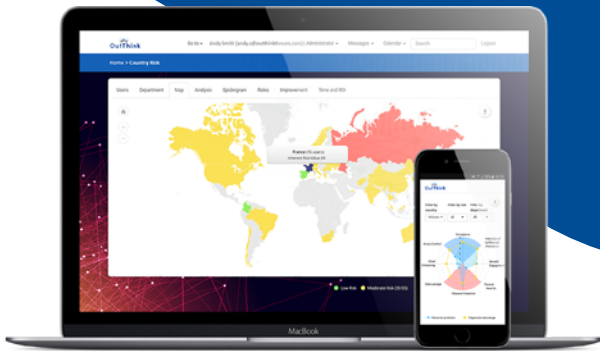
OutThink

Go to • andy.smith (andy.s@outthinkthreats.com) | Administrator • Messages • Calendar • Search Logout

Home > Country Risk

Users Department Map Analysis Spidergram Risks Improvement Time and Risk

France (15 users)
Inherent Risk Value 69

Low Risk Moderate Risk (35-55)

MacBook

OutThink